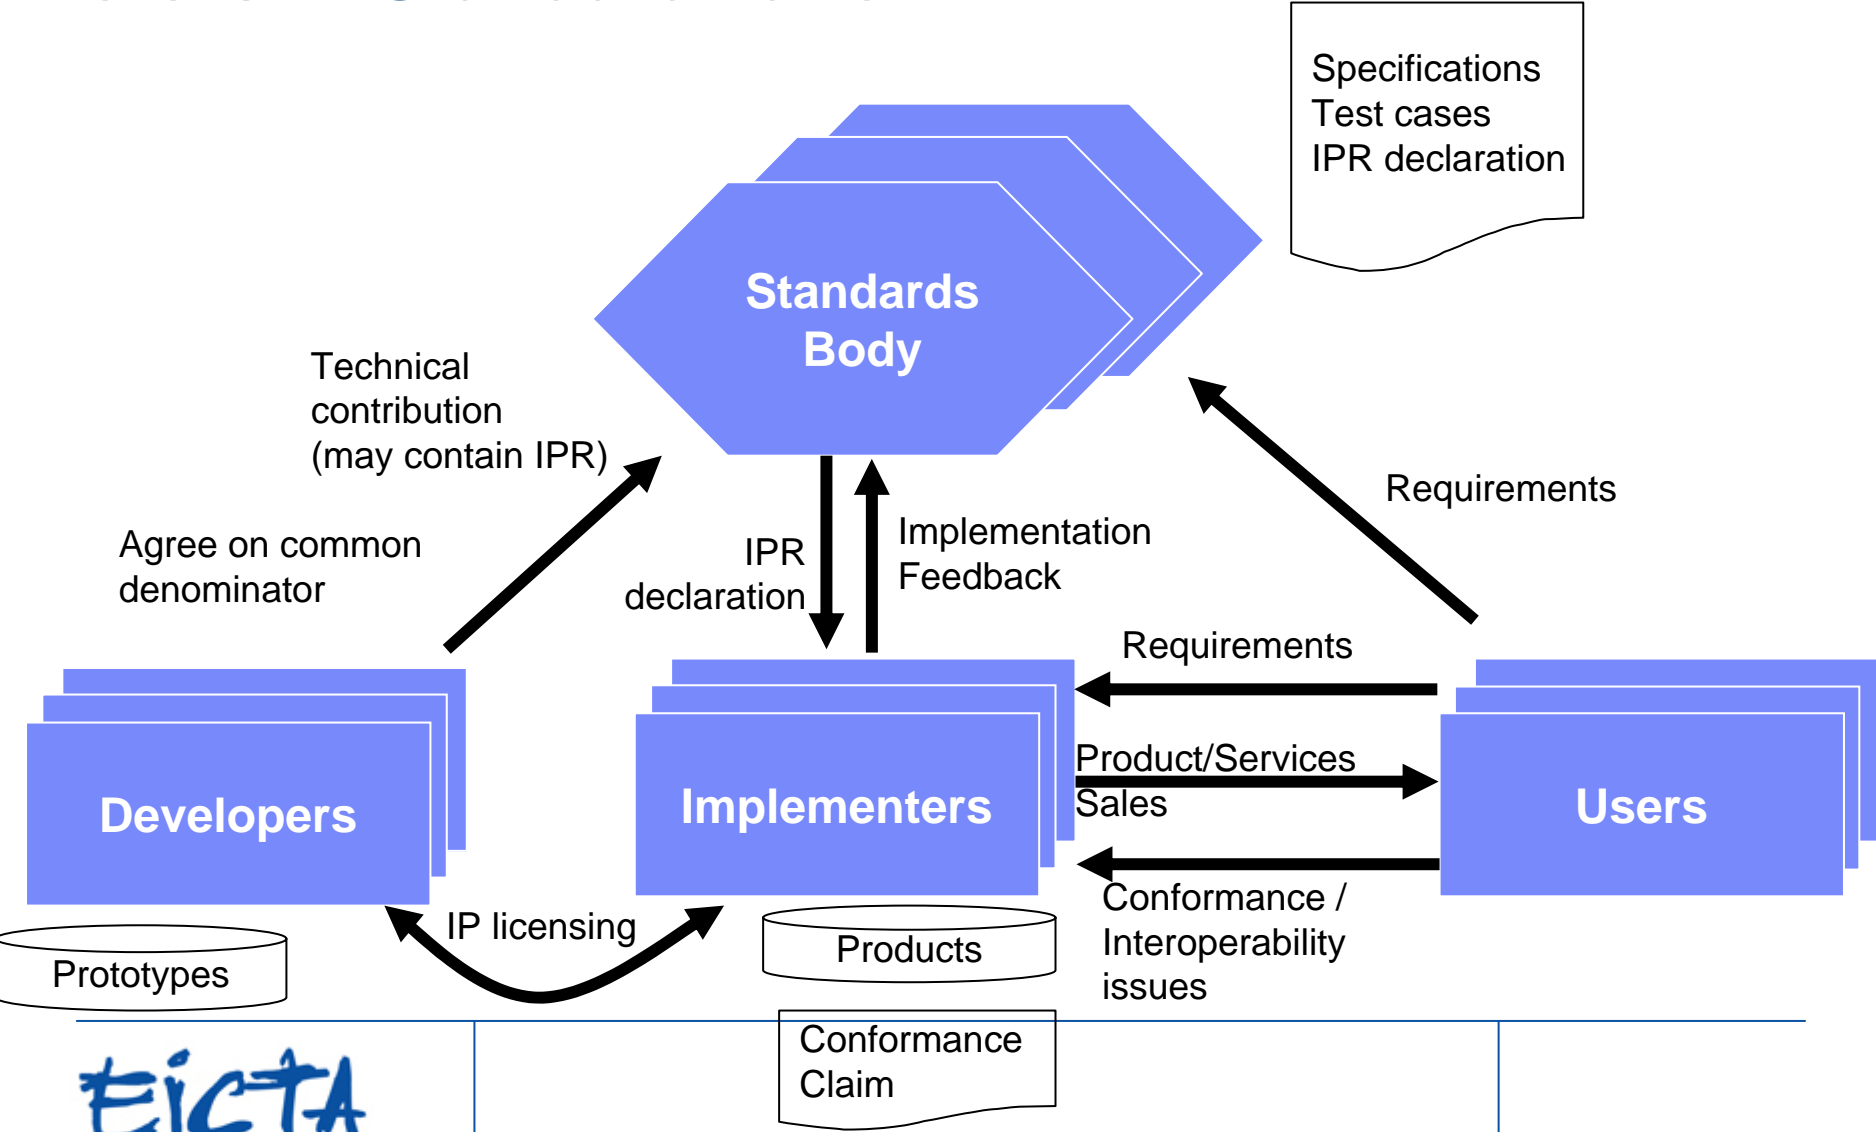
Specifications
Test cases
IPR declaration

Standards Body

Technical contribution (may contain IPR)

Agree on common denominator

IPR declaration

Implementation Feedback

Requirements

Requirements

Product/Services Sales

Developers

Implementers

Users

Conformance / Interoperability issues

IP licensing

Prototypes

Products

Conformance Claim

EICTA